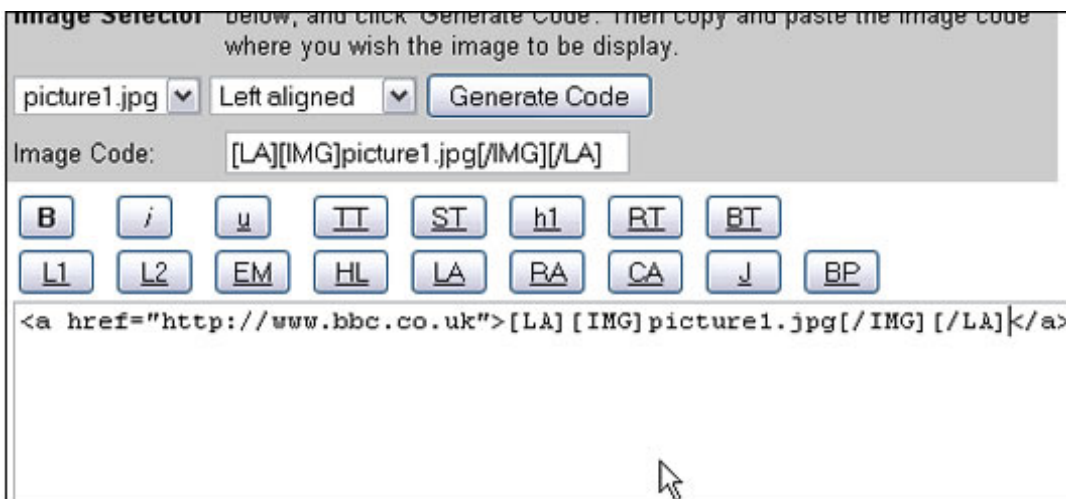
Image Selector below, and click 'Generate Code'. Then copy and paste the image code where you wish the image to be display.

picture1.jpg Left aligned Generate Code

Image Code: [LA][IMG]picture1.jpg[/IMG][/LA]

B i u TT ST h1 RT BT

L1 L2 EM HL LA RA CA J BP

<a href="http://www.bbc.co.uk">[LA][IMG]picture1.jpg[/IMG][/LA]</a>